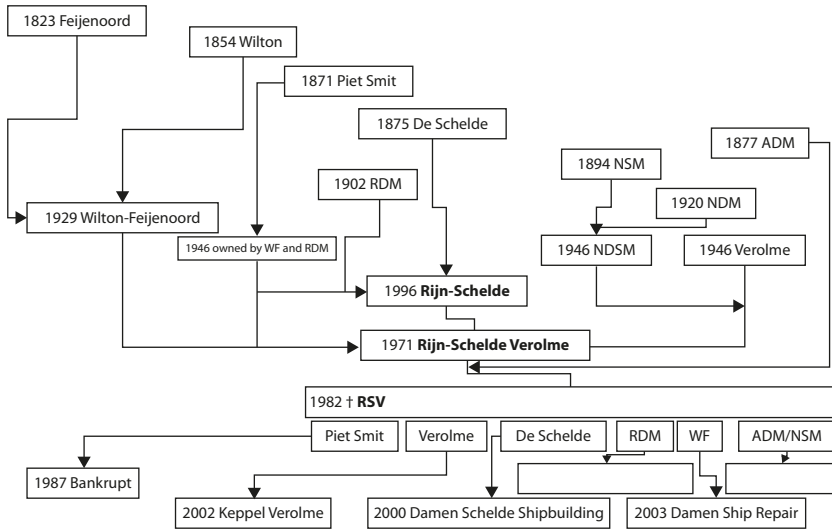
1823 Feijenoord

1854 Wilton

1871 Piet Smit

1875 De Schelde

1877 ADM

1894 NSM

1902 RDM

1920 NDM

1929 Wilton-Feijenoord

1946 owned by WF and RDM

1946 NDSM

1946 Verolme

1996 **Rijn-Schelde**

1971 **Rijn-Schelde Verolme**

1982 † **RSV**

Piet Smit

Verolme

De Schelde

RDM

WF

ADM/NSM

1987 Bankrupt

2002 Keppel Verolme

2000 Damen Schelde Shipbuilding

2003 Damen Ship Repair